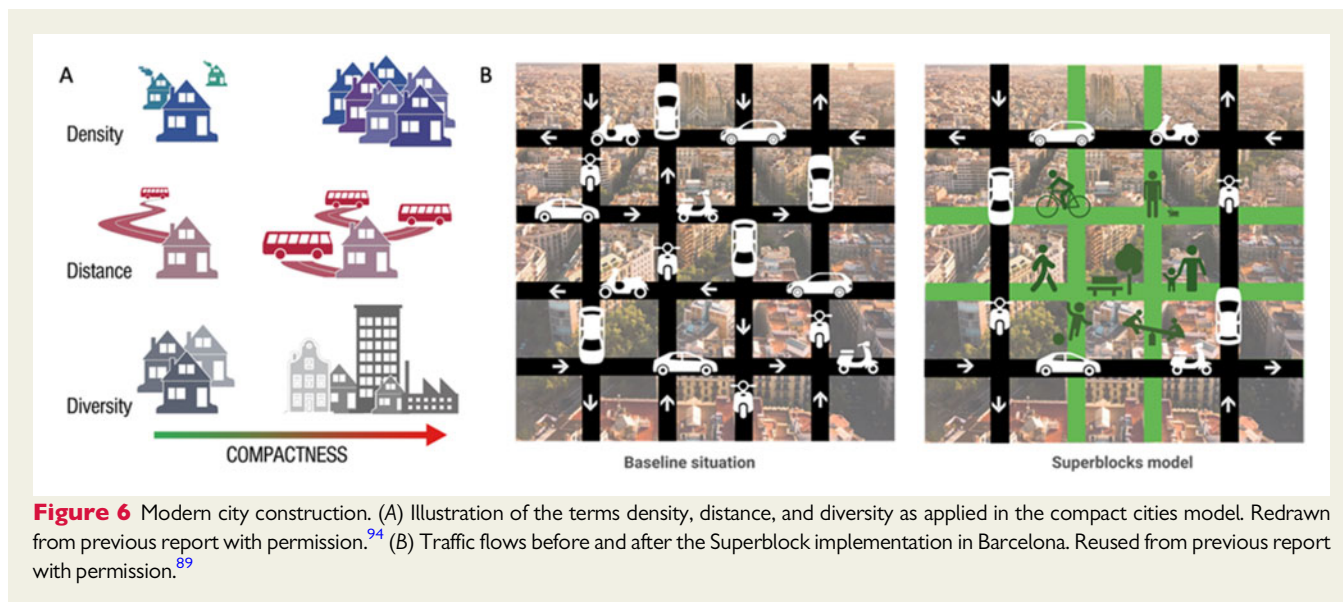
A

Density

Distance

Diversity

COMPACTNESS

B

Baseline situation

Superblocks model

**Figure 6** Modern city construction. (*A*) Illustration of the terms density, distance, and diversity as applied in the compact cities model. Redrawn from previous report with permission.$^{94}$ (*B*) Traffic flows before and after the Superblock implementation in Barcelona. Reused from previous report with permission.$^{89}$